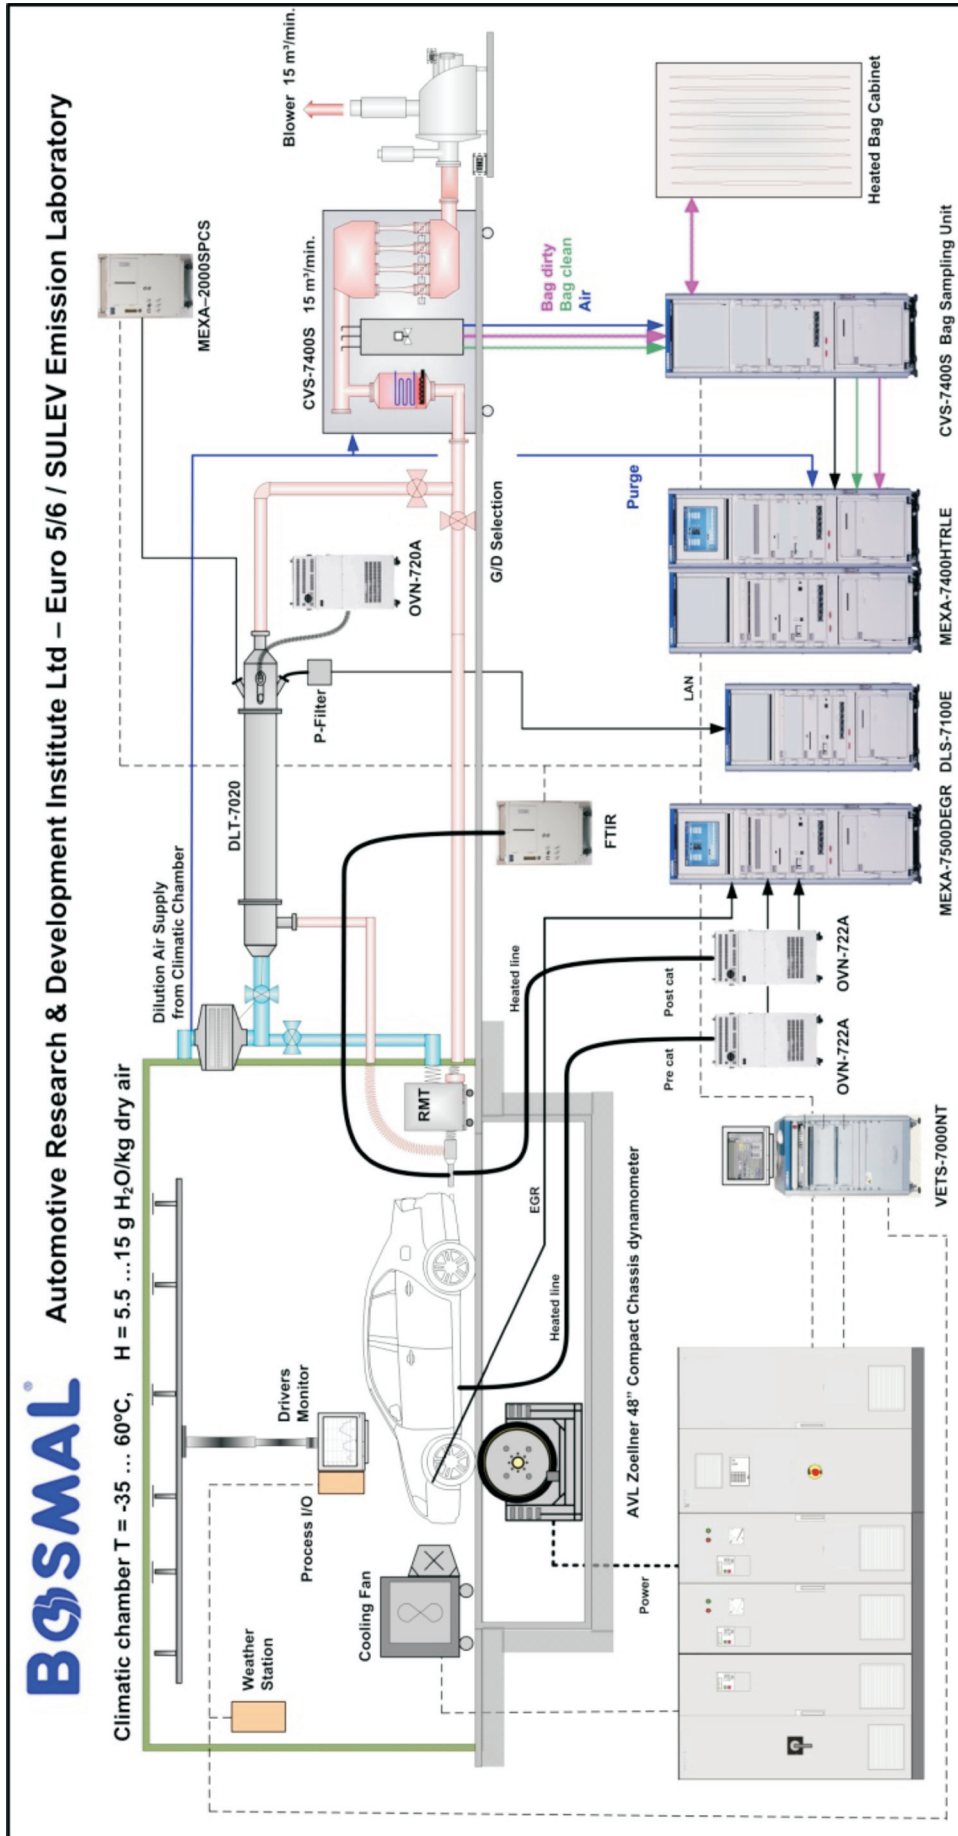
BOSMAL®

Automotive Research & Development Institute Ltd – Euro 5/6 / SULEV Emission Laboratory

Climatic chamber T = -35 ... 60°C, H = 5.5 ...15 g $H_2O$/kg dry air

MEXA–2000SPCS

Blower 15 m³/min.

Heated Bag Cabinet

CVS-7400S 15 m³/min.

Bag dirty
Bag clean
Air

CVS-7400S Bag Sampling Unit

Purge

G/D Selection

OVN-720A

MEXA-7400HTRLE

LAN

P-Filter

DLS-7100E

DLT-7020

FTIR

MEXA-7500DEGR

Dilution Air Supply from Climatic Chamber

Heated line

Post cat

OVN-722A

Pre cat

OVN-722A

RMT

VETS-7000NT

EGR

Heated line

AVL Zoellner 48" Compact Chassis dynamometer

Drivers Monitor

Process I/O

Cooling Fan

Weather Station

Power